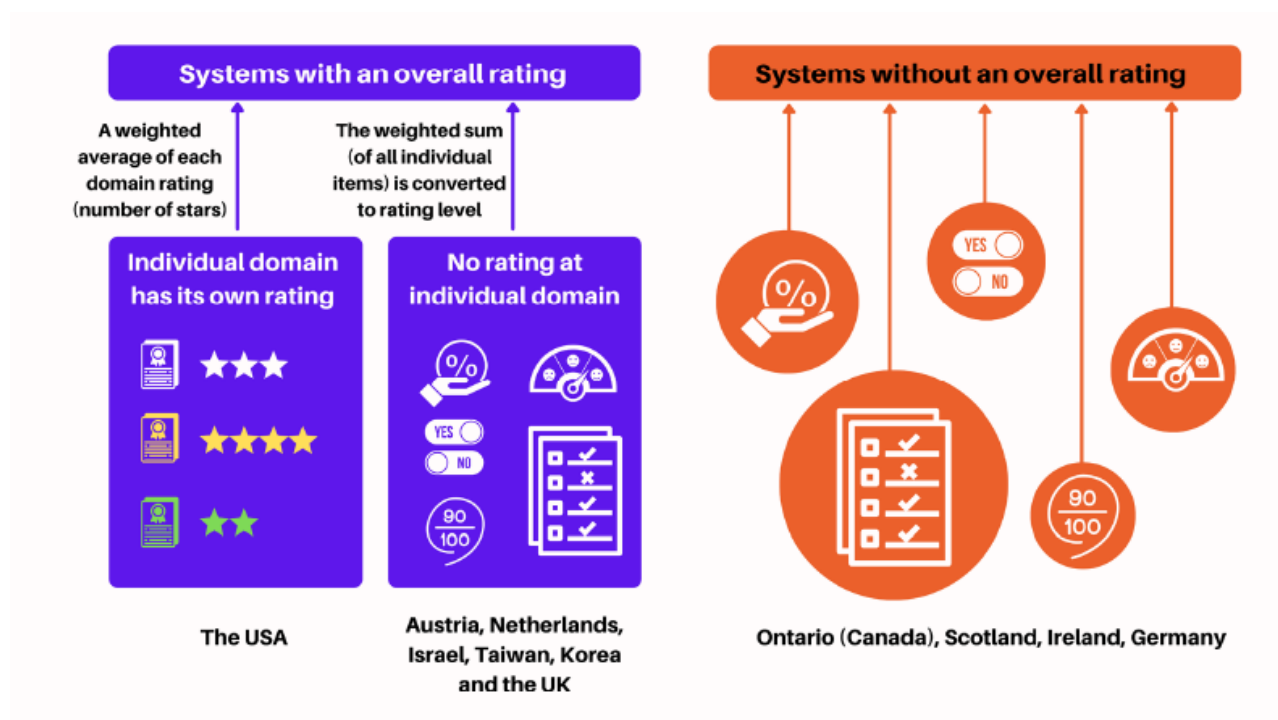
Systems with an overall rating

A weighted average of each domain rating (number of stars)

The weighted sum (of all individual items) is converted to rating level

Individual domain has its own rating

No rating at individual domain

%

YES

NO

$\frac{90}{100}$

The USA

Austria, Netherlands, Israel, Taiwan, Korea and the UK

Systems without an overall rating

%

YES

NO

$\frac{90}{100}$

Ontario (Canada), Scotland, Ireland, Germany